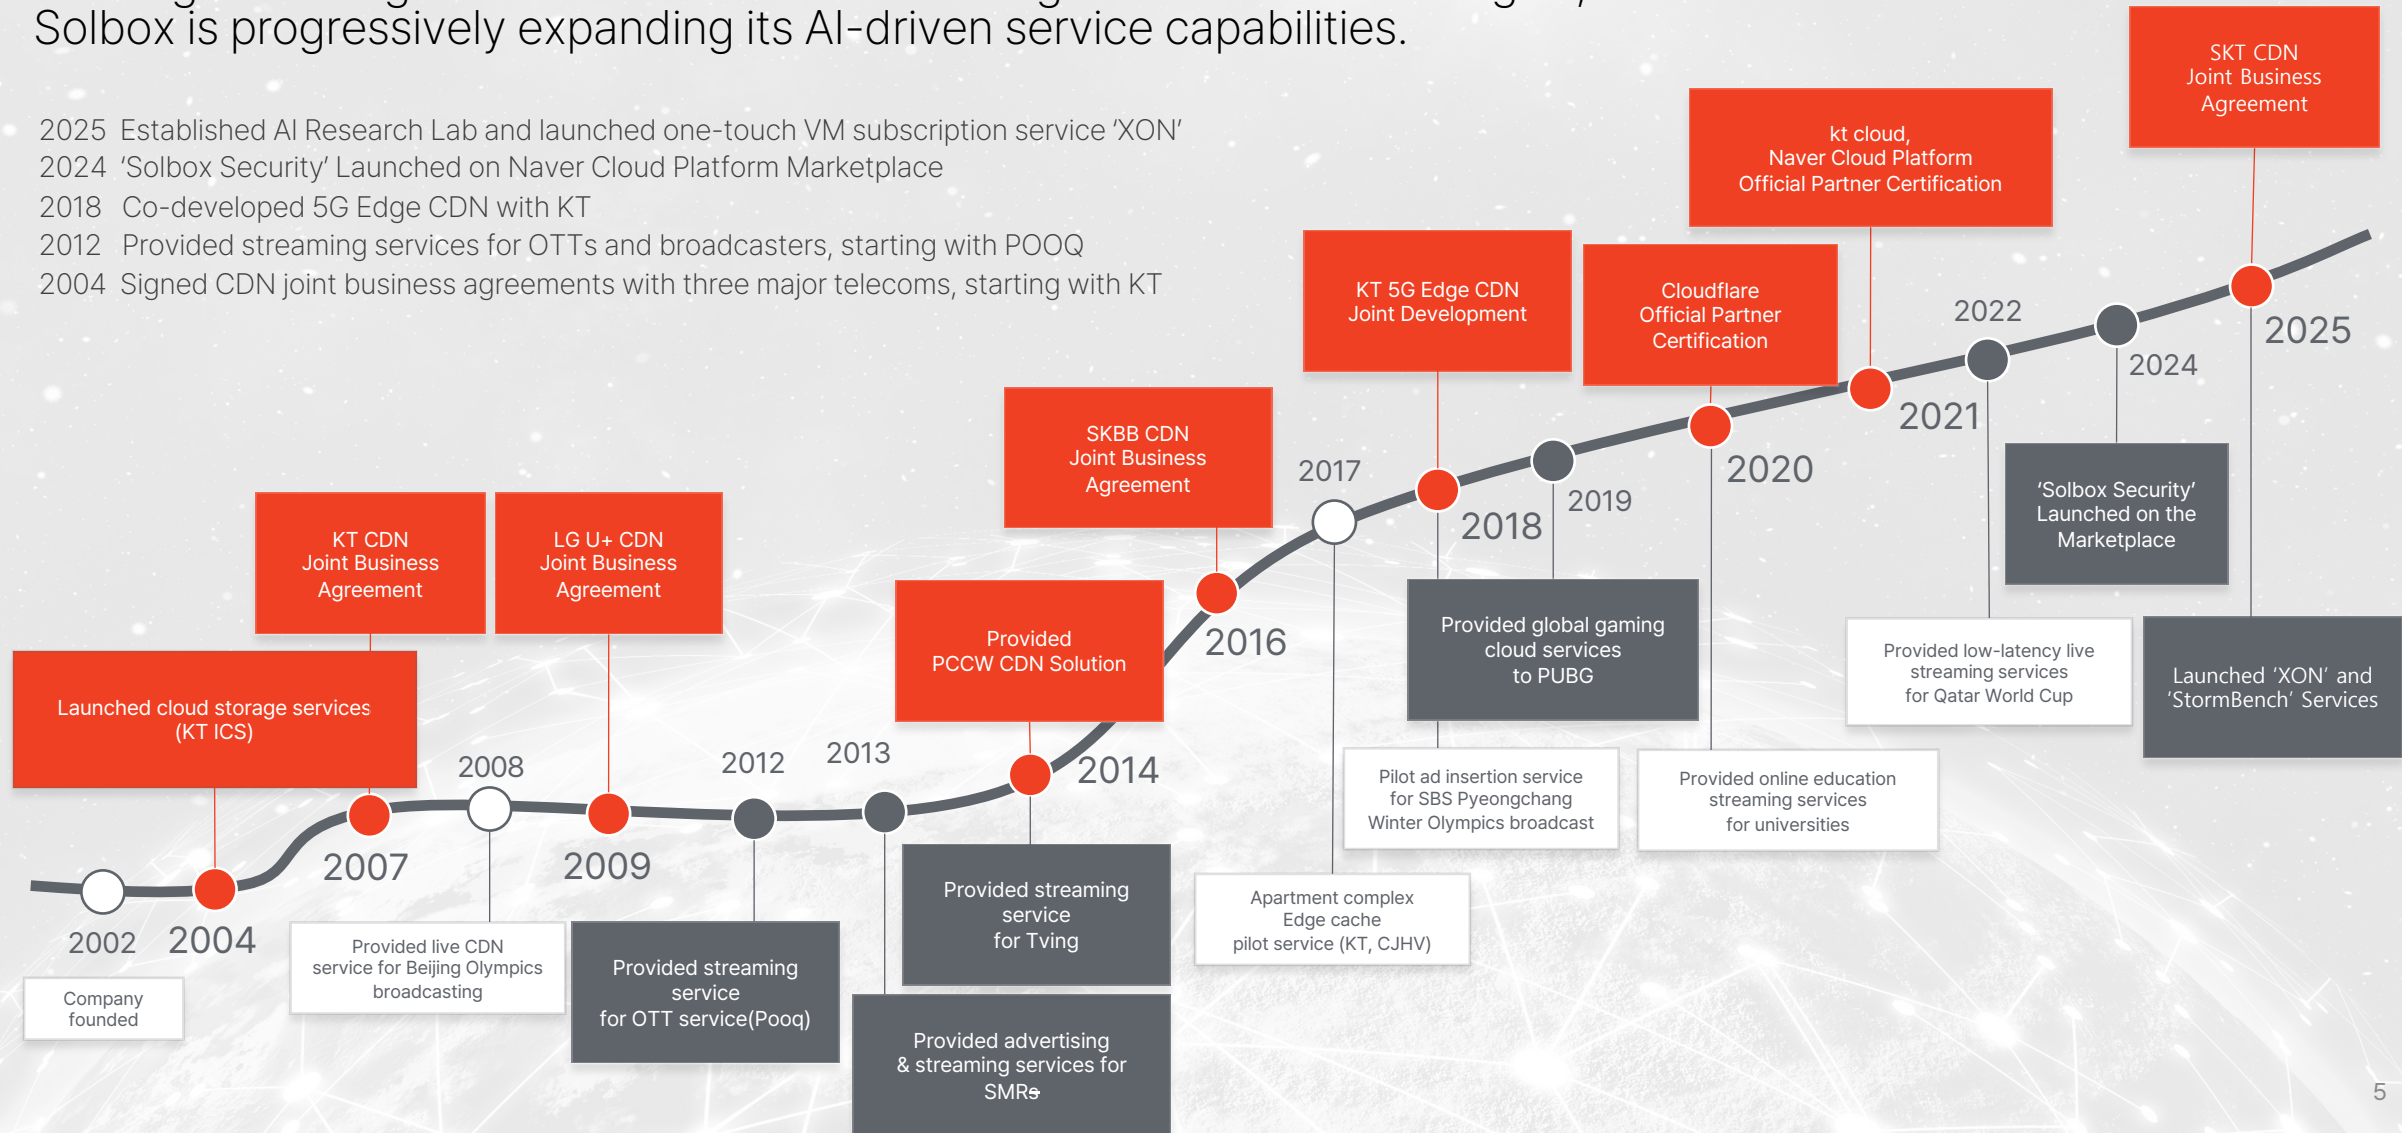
Solbox is progressively expanding its AI-driven service capabilities.

2025 Established AI Research Lab and launched one-touch VM subscription service 'XON'
2024 'Solbox Security' Launched on Naver Cloud Platform Marketplace
2018 Co-developed 5G Edge CDN with KT
2012 Provided streaming services for OTTs and broadcasters, starting with POOQ
2004 Signed CDN joint business agreements with three major telecoms, starting with KT

SKT CDN Joint Business Agreement

kt cloud, Naver Cloud Platform Official Partner Certification

KT 5G Edge CDN Joint Development

Cloudflare Official Partner Certification

SKBB CDN Joint Business Agreement

KT CDN Joint Business Agreement

LG U+ CDN Joint Business Agreement

Provided PCCW CDN Solution

Launched cloud storage services (KT ICS)

2002
2004
2007
2008
2009
2012
2013
2014
2016
2017
2018
2019
2020
2021
2022
2024
2025

Company founded

Provided live CDN service for Beijing Olympics broadcasting

Provided streaming service for OTT service(Pooq)

Provided streaming service for Tving

Provided advertising & streaming services for SMRs

Apartment complex Edge cache pilot service (KT, CJHV)

Provided global gaming cloud services to PUBG

Pilot ad insertion service for SBS Pyeongchang Winter Olympics broadcast

Provided online education streaming services for universities

'Solbox Security' Launched on the Marketplace

Provided low-latency live streaming services for Qatar World Cup

Launched 'XON' and 'StormBench' Services

5